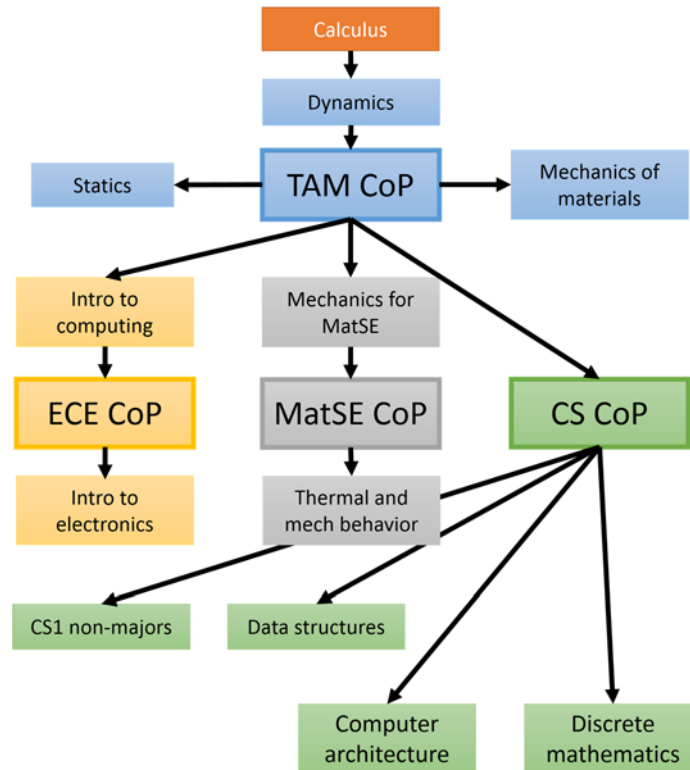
Calculus

Dynamics

Statics

TAM CoP

Mechanics of materials

Intro to computing

Mechanics for MatSE

ECE CoP

MatSE CoP

CS CoP

Intro to electronics

Thermal and mech behavior

CS1 non-majors

Data structures

Computer architecture

Discrete mathematics